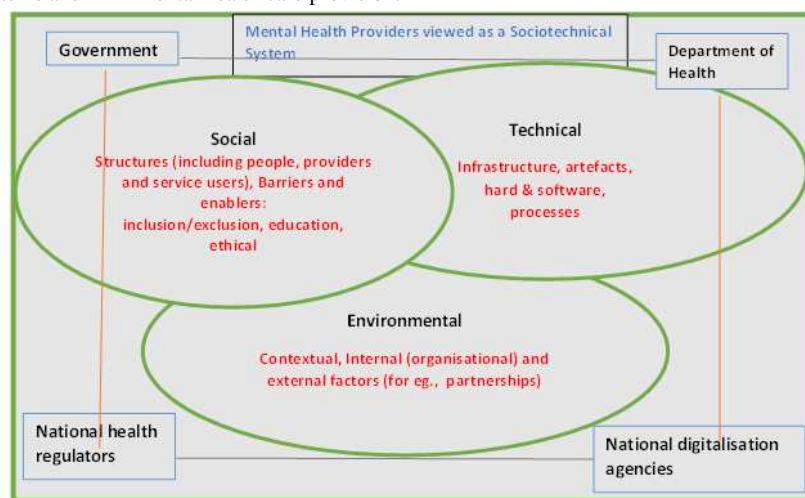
Mental Health Providers viewed as a Sociotechnical System

Government

Department of Health

Social

Structures (including people, providers and service users), Barriers and enablers: inclusion/exclusion, education, ethical

Technical

Infrastructure, artefacts, hard & software, processes

Environmental

Contextual, Internal (organisational) and external factors (for eg., partnerships)

National health regulators

National digitalisation agencies